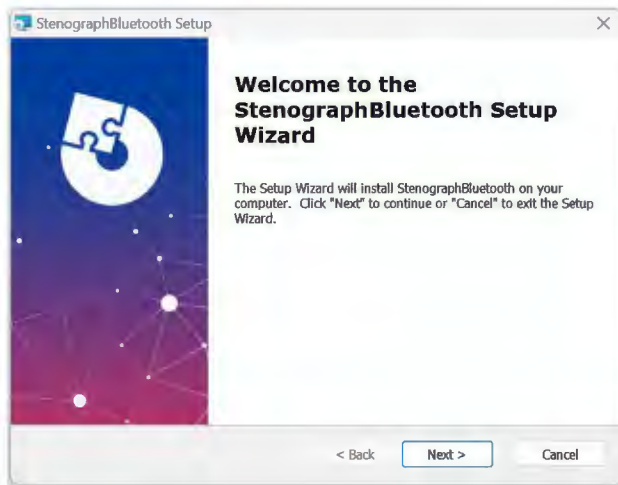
StenographBluetooth Setup

×

Welcome to the StenographBluetooth Setup Wizard

The Setup Wizard will install StenographBluetooth on your computer. Click "Next" to continue or "Cancel" to exit the Setup Wizard.

< Back

Next >

Cancel